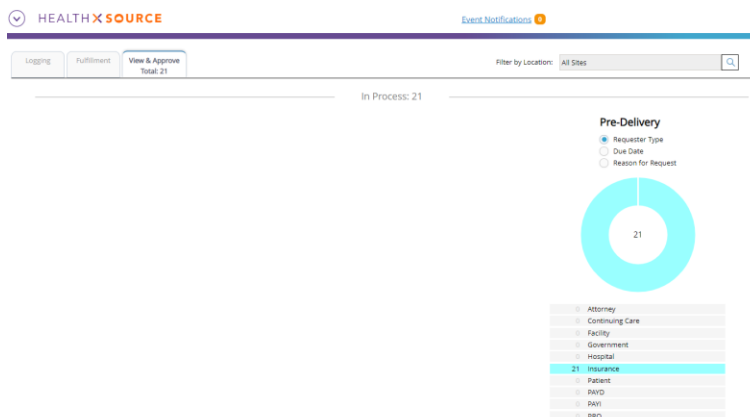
HEALTH X SOURCE

Event Notifications 0

Logging

Fulfillment

View & Approve
Total: 21

Filter by Location: All Sites

In Process: 21

Pre-Delivery

Requester Type
Due Date
Reason for Request

21

| | |
|---|---|
| 0 | Attorney |
| 0 | Continuing Care |
| 0 | Facility |
| 0 | Government |
| 0 | Hospital |
| 21 | Insurance |
| 0 | Patient |
| 0 | PAYD |
| 0 | PAYI |
| 0 | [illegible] |